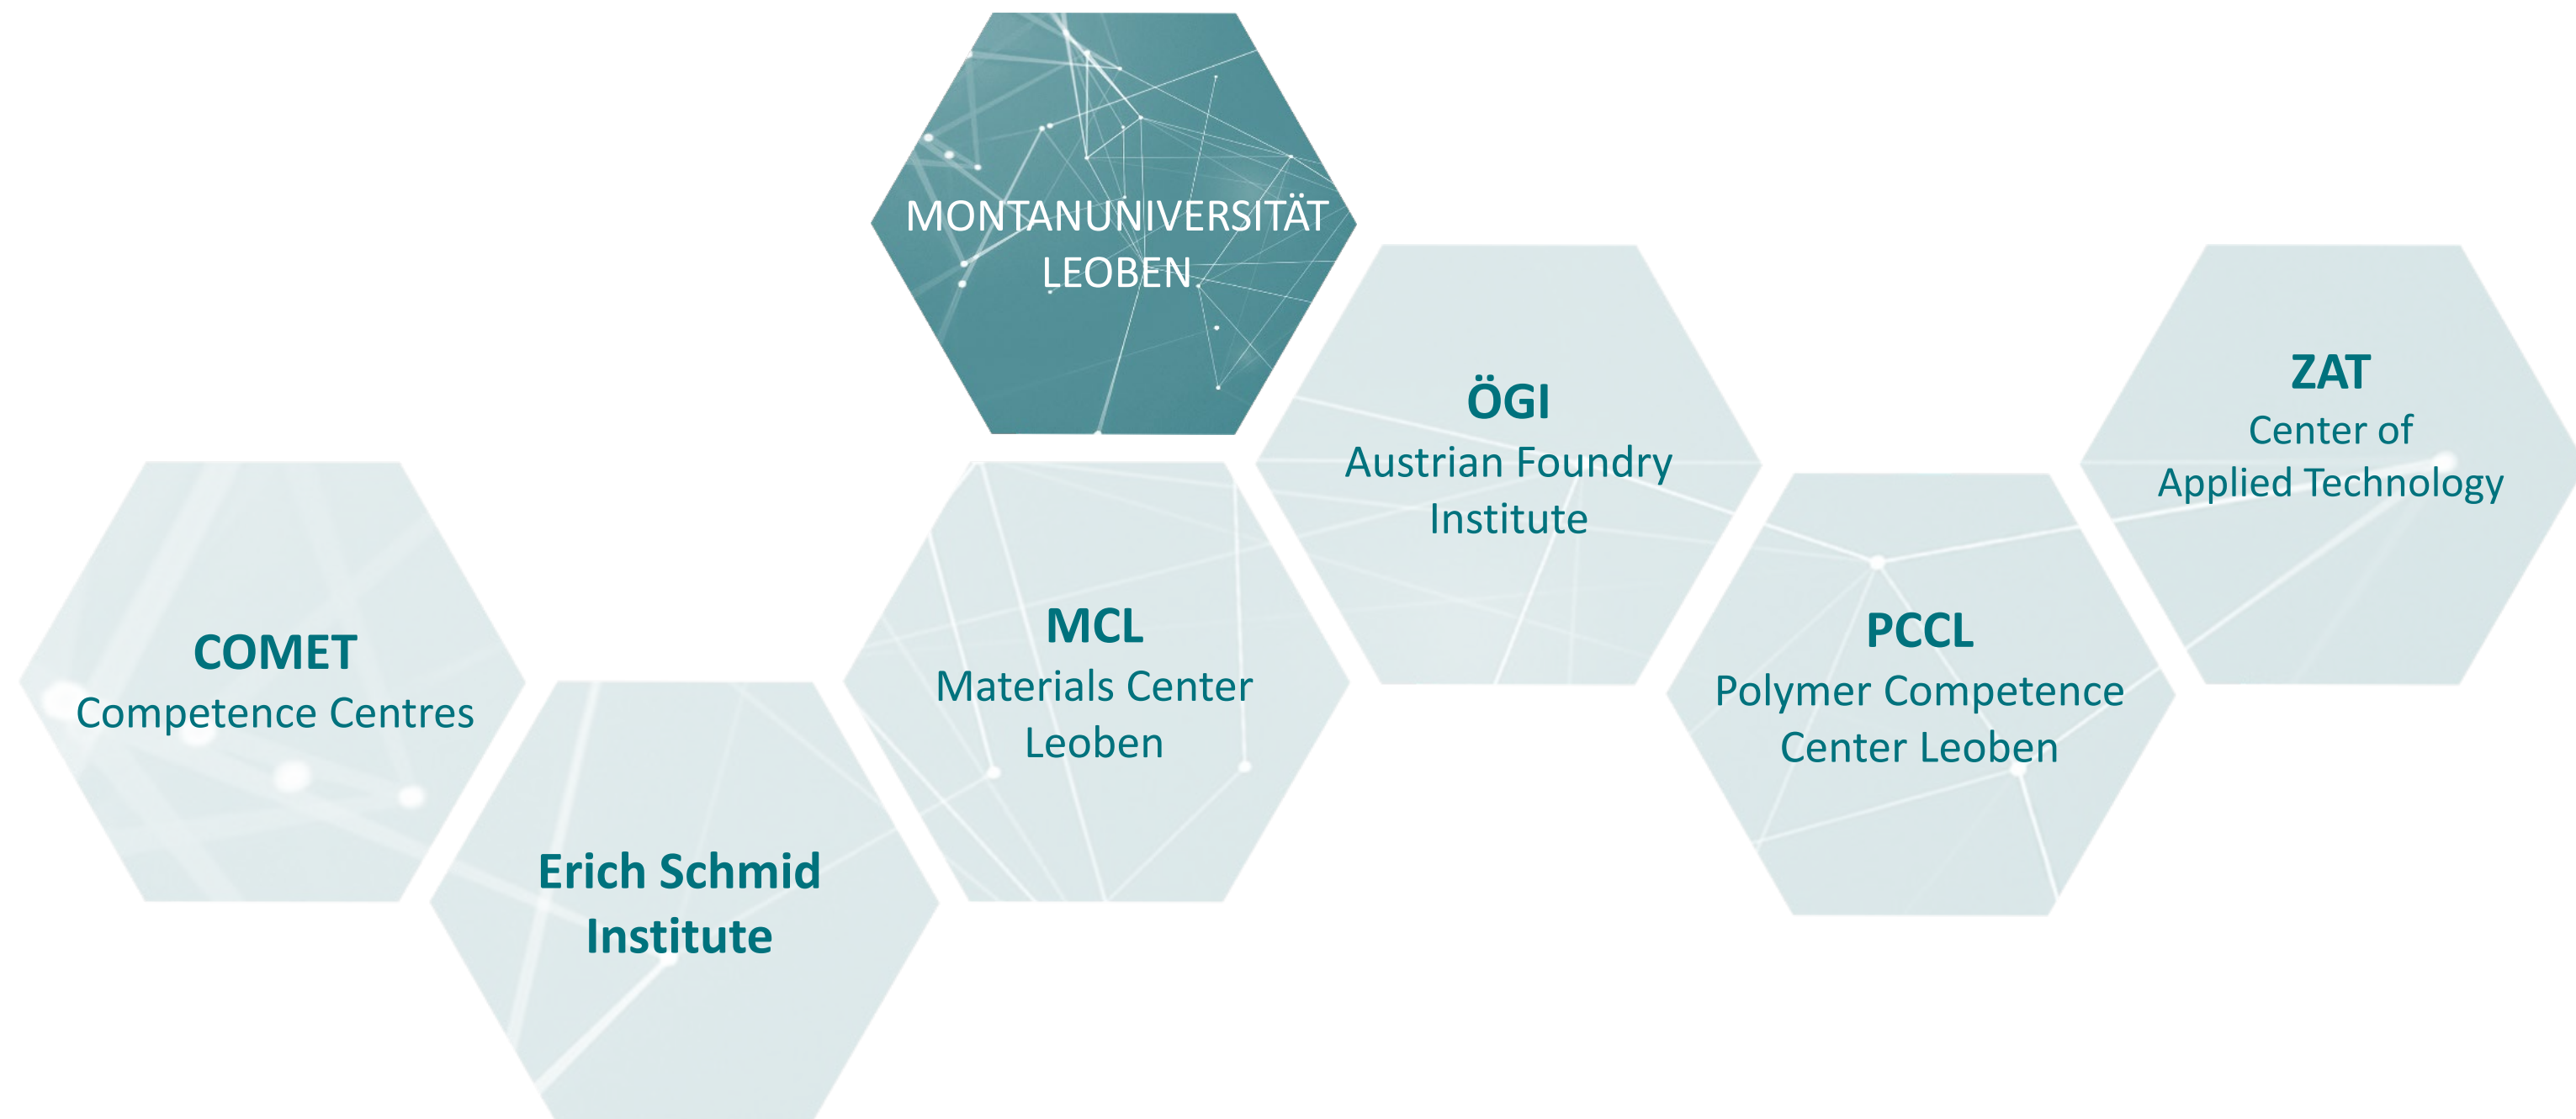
MONTANUNIVERSITÄT LEOBEN

COMET
Competence Centres

Erich Schmid Institute

MCL
Materials Center Leoben

ÖGI
Austrian Foundry Institute

PCCL
Polymer Competence Center Leoben

ZAT
Center of Applied Technology